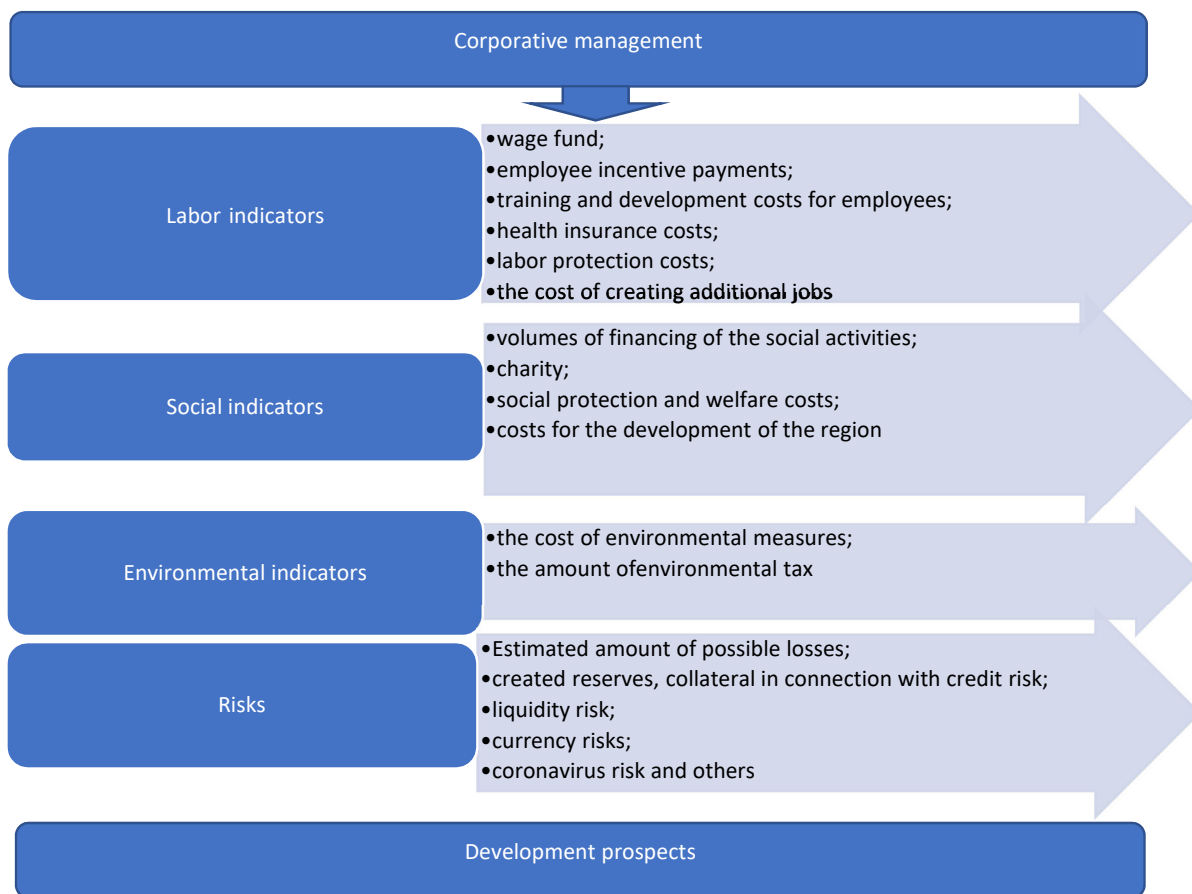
Corporative management

Labor indicators

•wage fund;
•employee incentive payments;
•training and development costs for employees;
•health insurance costs;
•labor protection costs;
•the cost of creating additional jobs

Social indicators

•volumes of financing of the social activities;
•charity;
•social protection and welfare costs;
•costs for the development of the region

Environmental indicators

•the cost of environmental measures;
•the amount ofenvironmental tax

Risks

•Estimated amount of possible losses;
•created reserves, collateral in connection with credit risk;
•liquidity risk;
•currency risks;
•coronavirus risk and others

Development prospects